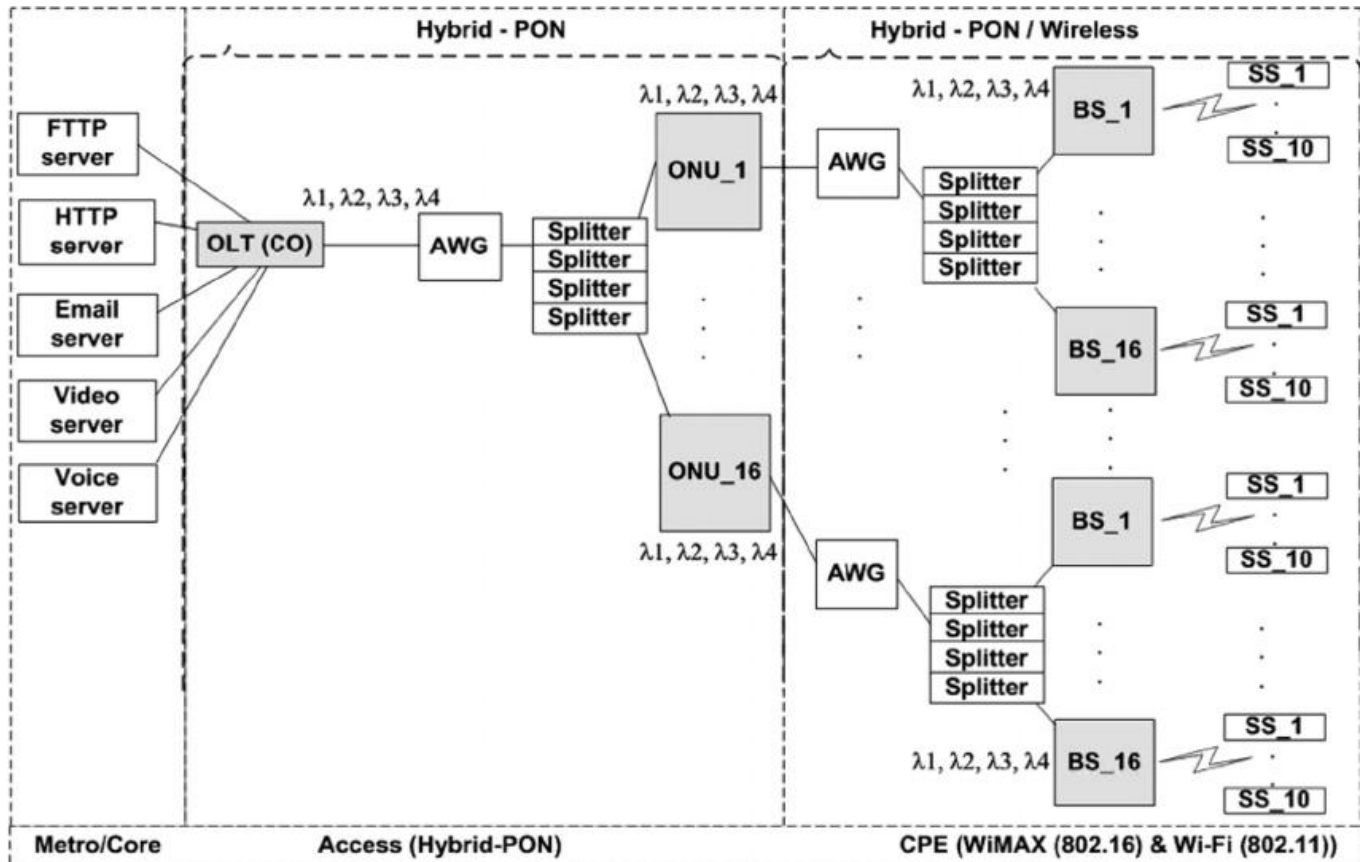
Hybrid - PON

Hybrid - PON / Wireless

FTTP server

HTTP server

Email server

Video server

Voice server

OLT (CO)

$\lambda1, \lambda2, \lambda3, \lambda4$

AWG

Splitter
Splitter
Splitter
Splitter

$\lambda1, \lambda2, \lambda3, \lambda4$

ONU_1

ONU_16

$\lambda1, \lambda2, \lambda3, \lambda4$

AWG

Splitter
Splitter
Splitter
Splitter

$\lambda1, \lambda2, \lambda3, \lambda4$

BS_1

SS_1

SS_10

BS_16

SS_1

SS_10

AWG

Splitter
Splitter
Splitter
Splitter

BS_1

SS_1

SS_10

$\lambda1, \lambda2, \lambda3, \lambda4$

BS_16

SS_1

SS_10

Metro/Core

Access (Hybrid-PON)

CPE (WiMAX (802.16) & Wi-Fi (802.11))